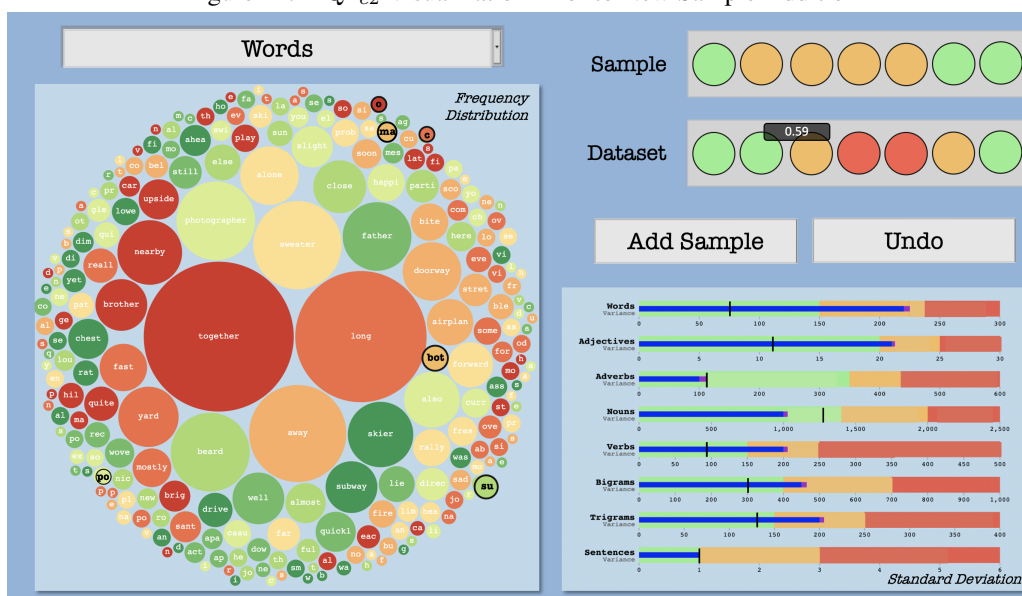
Words

Frequency Distribution

together
long
sweater
photographer
nearby
father
away
beard
skier
alone
close
brother
fast
yard
upside
doorway
airplan
forward
also
well
almost
subway
lie
drive
quickl
chest
quite
mostly
brig
sant
far
ful
esc
fire
rally
curr
some
bite
here
happi
parti
soon
slight
prob
sun
else
play
ahea
still
lowe
car
reall
pat
rst
hil
rec
wove
new
apa
casu
dow
stret
eve
vi
ble
for
ass
st
ove
was
ab
si
sad
jo
lim
ca
direc
fres
bot
po
su
o
ma
c
lat
fi
mes
cu
com
aco
pa
yo
ne
dim
yet
di
gle
ot
co
ge
se
lou
ma
al
po
nic
so
an
act
ap
he
ri
jo
ne
sm
al
wa
no
bu
g
ey
fa
sw
bo
ev
ski
you
el
fl
mo
bel
pr
nu
ne
ov
lo
se
vi
fr
ma
od
mo
wa
si
pr
na
it
he

Sample

Dataset
0.59

Add Sample
Undo

Words
Variance
0 50 100 150 200 250 300

Adjectives
Variance
0 5 10 15 20 25 30

Adverbs
Variance
0 100 200 300 400 500 600

Nouns
Variance
0 500 1,000 1,500 2,000 2,500

Verbs
Variance
0 50 100 150 200 250 300 350 400 450 500

Bigrams
Variance
0 100 200 300 400 500 600 700 800 900 1,000

Trigrams
Variance
0 50 100 150 200 250 300 350 400

Sentences
Variance
0 1 2 3 4 5 6

Standard Deviation